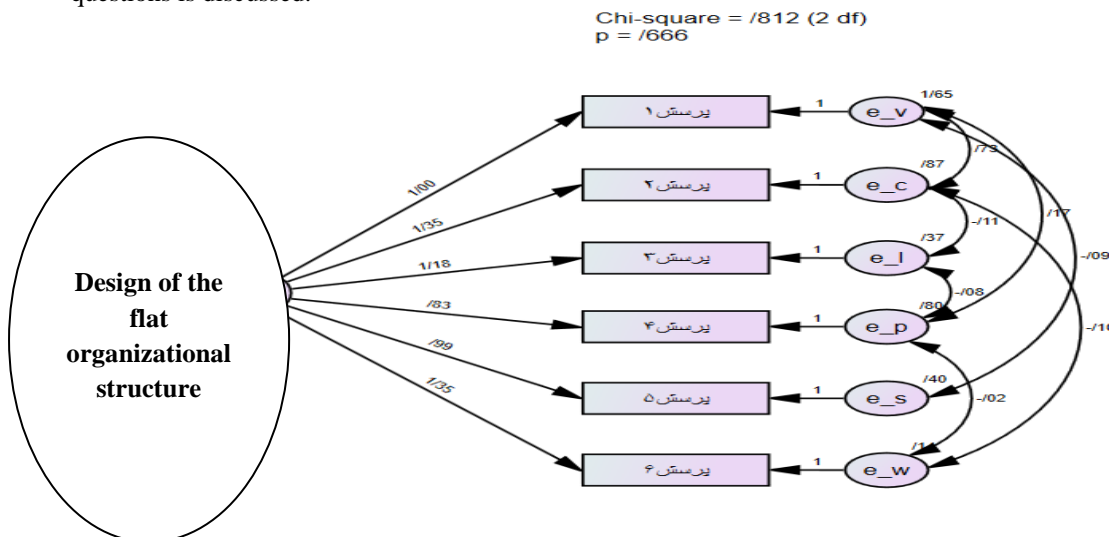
questions is discussed.

Chi-square = /812 (2 df)
p = /666

Design of the flat organizational structure

1/00
1/35
1/18
/83
/99
1/35

پرسش۱
پرسش۲
پرسش۳
پرسش۴
پرسش۵
پرسش۶

1
1
1
1
1
1

e_v
e_c
e_l
e_p
e_s
e_w

1/65
/87
/37
/80
/40
/1

/73
-/11
/17
-/08
-/09
-/10
-/02